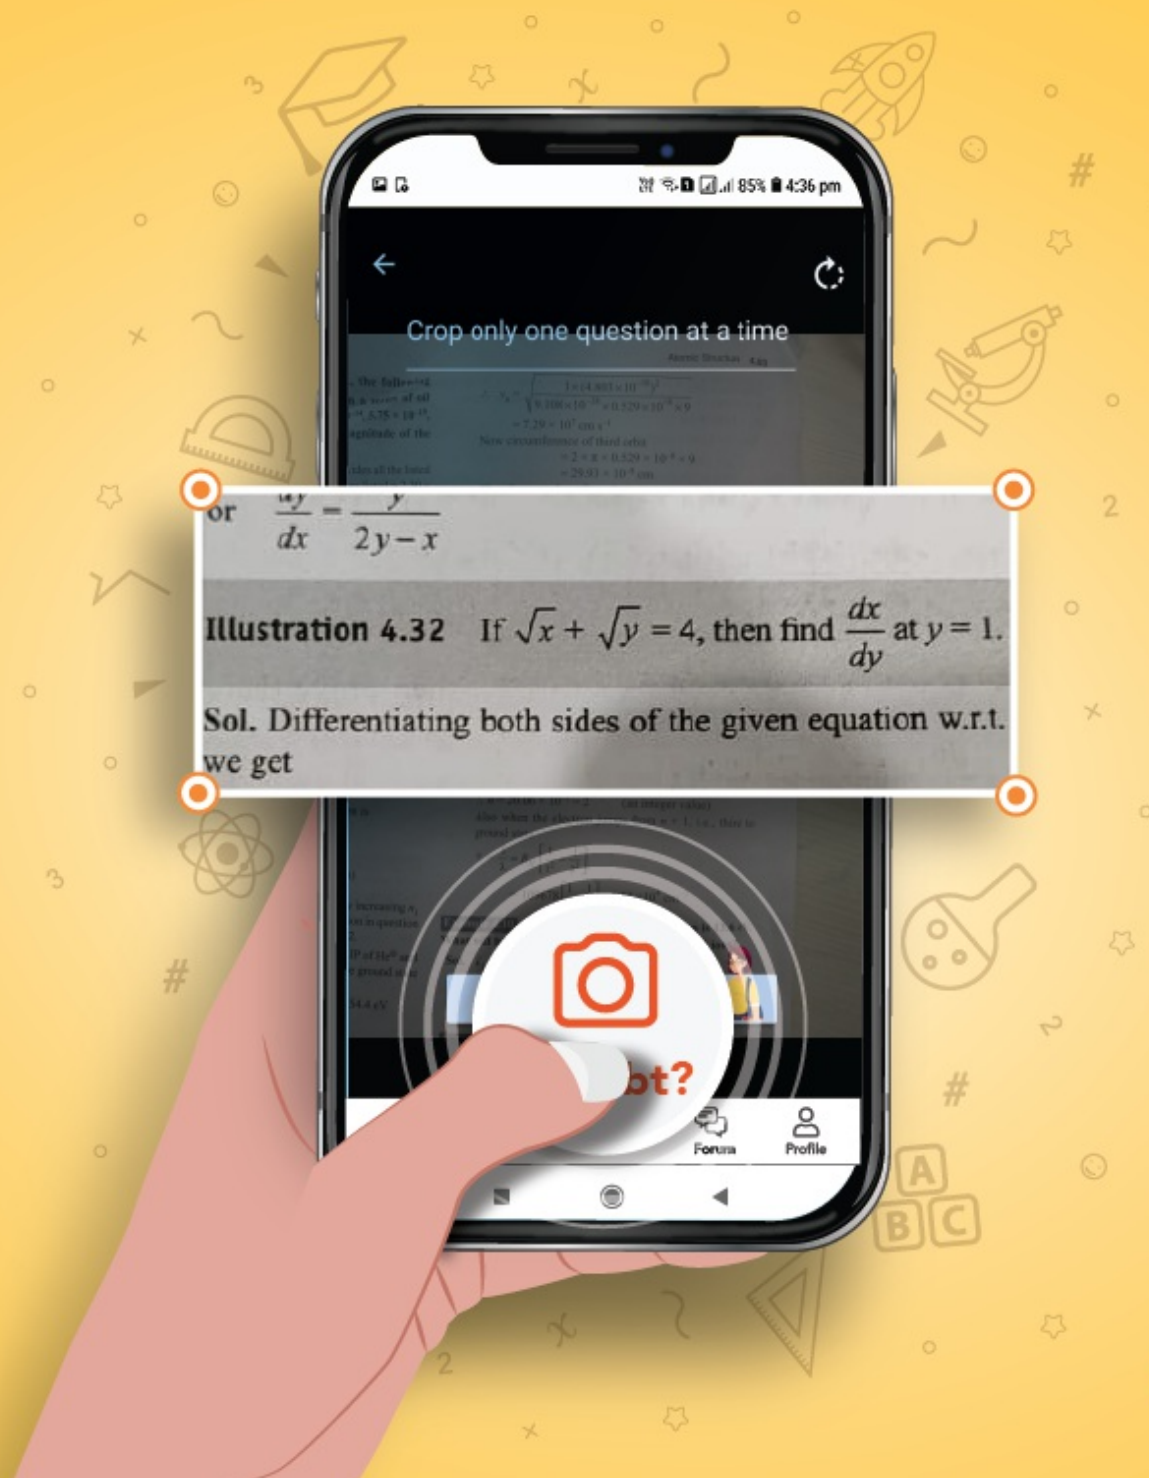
85% 4:36 pm

Crop only one question at a time

or $\frac{dy}{dx} = \frac{y}{2y-x}$

Illustration 4.32 If $\sqrt{x} + \sqrt{y} = 4$, then find $\frac{dx}{dy}$ at $y = 1$.

Sol. Differentiating both sides of the given equation w.r.t. we get

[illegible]bt?

Forum

Profile